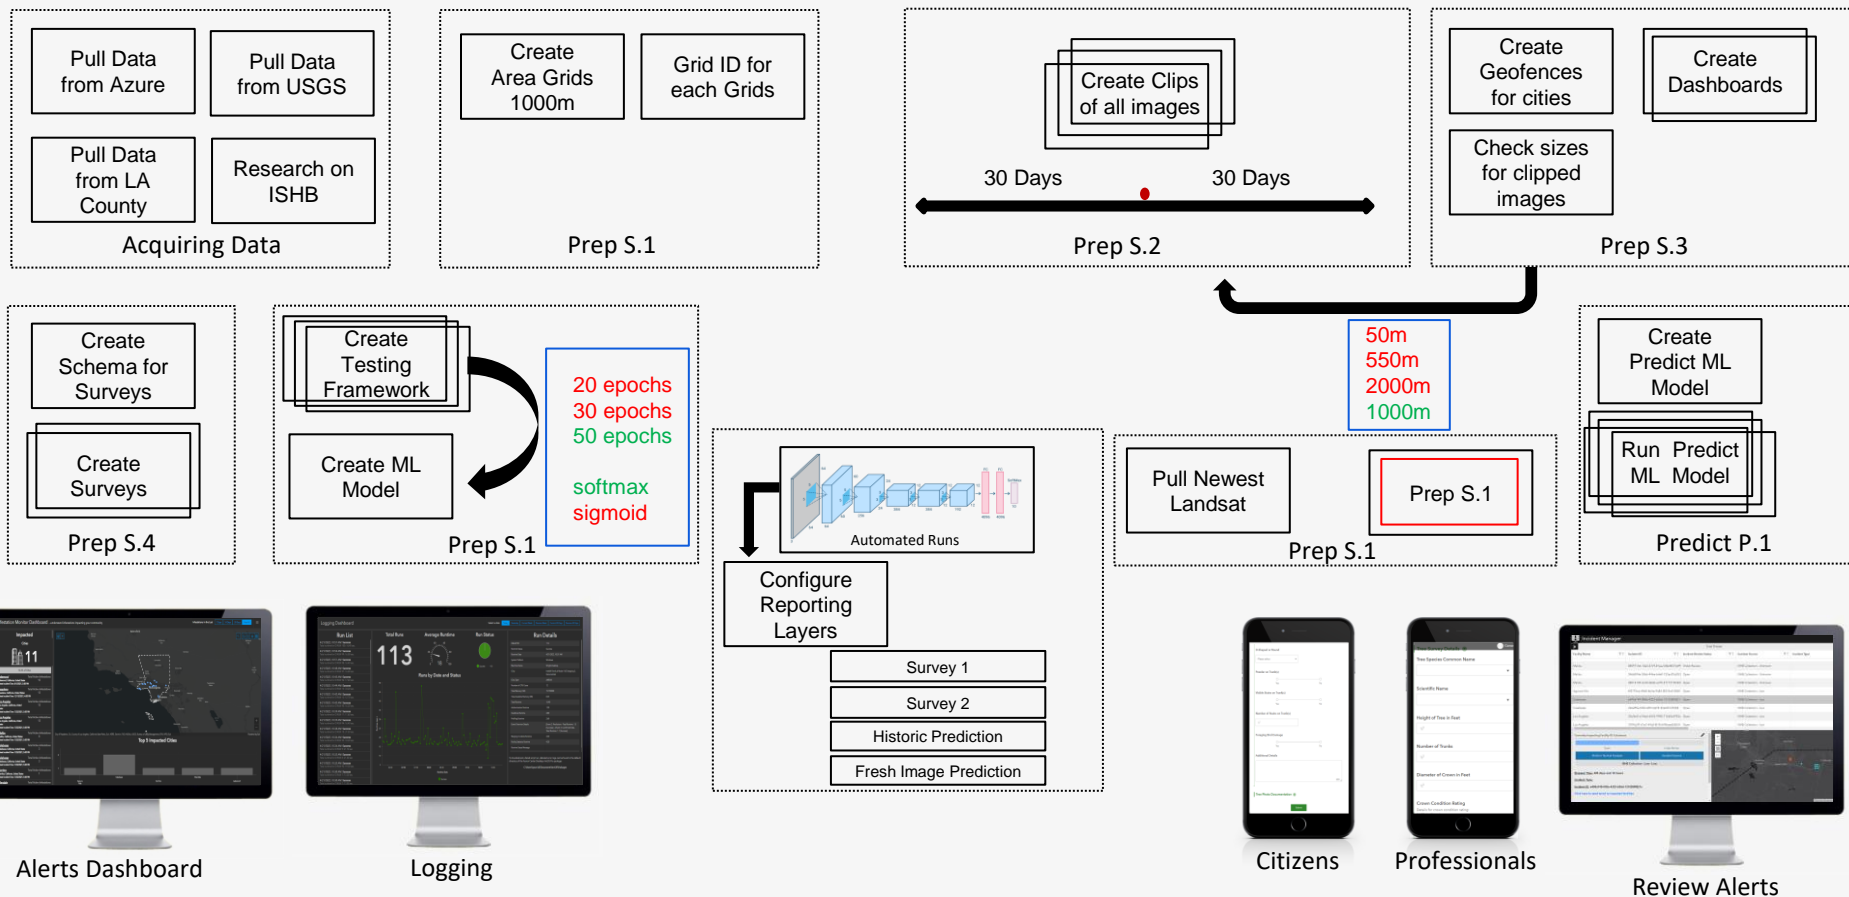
Pull Data from Azure

Pull Data from USGS

Pull Data from LA County

Research on ISHB

Acquiring Data

Create Area Grids 1000m

Grid ID for each Grids

Prep S.1

Create Clips of all images

30 Days

30 Days

Prep S.2

Create Geofences for cities

Create Dashboards

Check sizes for clipped images

Prep S.3

Create Schema for Surveys

Create Surveys

Prep S.4

Create Testing Framework

Create ML Model

20 epochs
30 epochs
50 epochs

softmax
sigmoid

Prep S.1

50m
550m
2000m
1000m

Create Predict ML Model

Run Predict ML Model

Predict P.1

Automated Runs

Configure Reporting Layers

Survey 1

Survey 2

Historic Prediction

Fresh Image Prediction

Pull Newest Landsat

Prep S.1

Prep S.1

113

11

Alerts Dashboard

Logging

Citizens

Professionals

Review Alerts